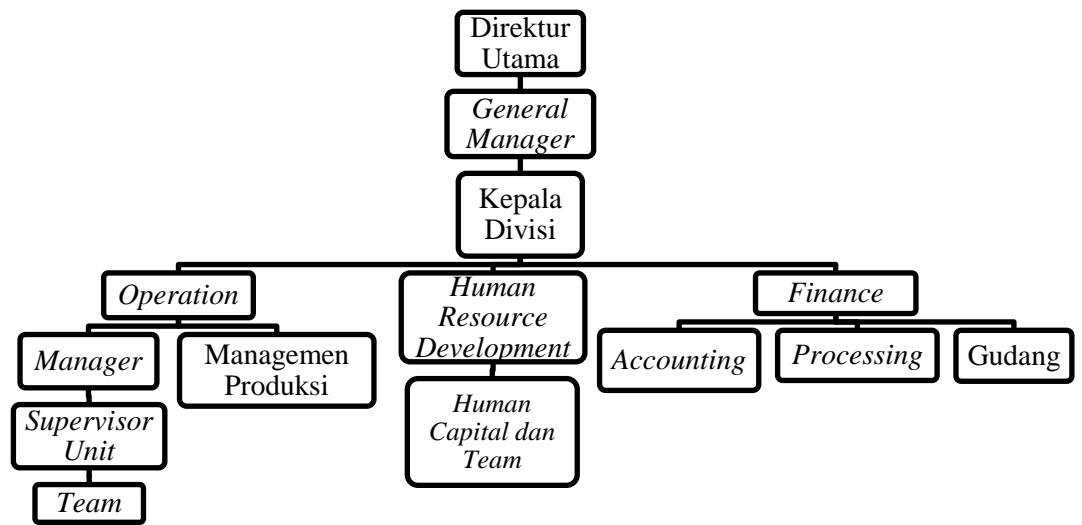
Direktur Utama

General Manager

Kepala Divisi

Operation

Manager

Supervisor Unit

Team

Managemen Produksi

Human Resource Development

Human Capital dan Team

Finance

Accounting

Processing

Gudang